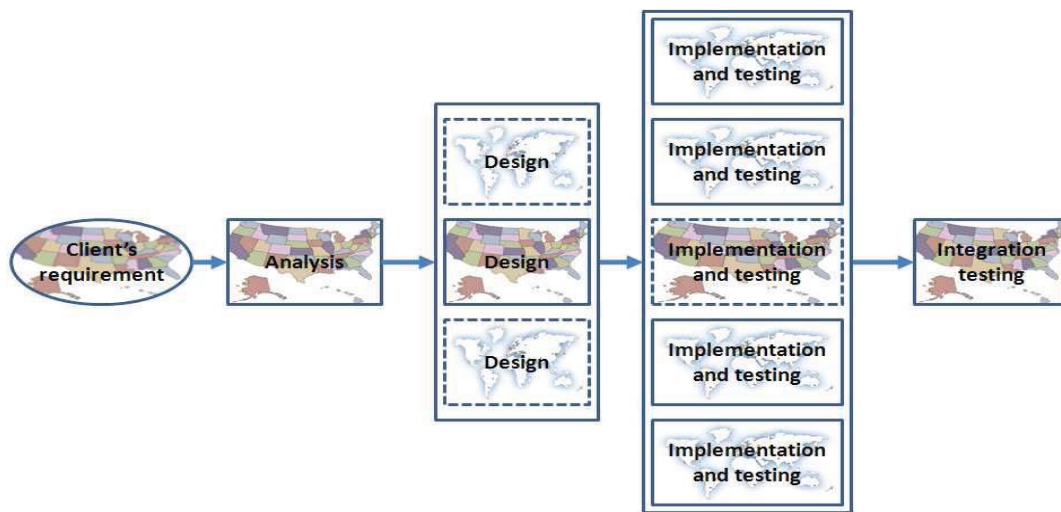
Client's requirement

Analysis

Design

Design

Design

Implementation and testing

Implementation and testing

Implementation and testing

Implementation and testing

Implementation and testing

Integration testing